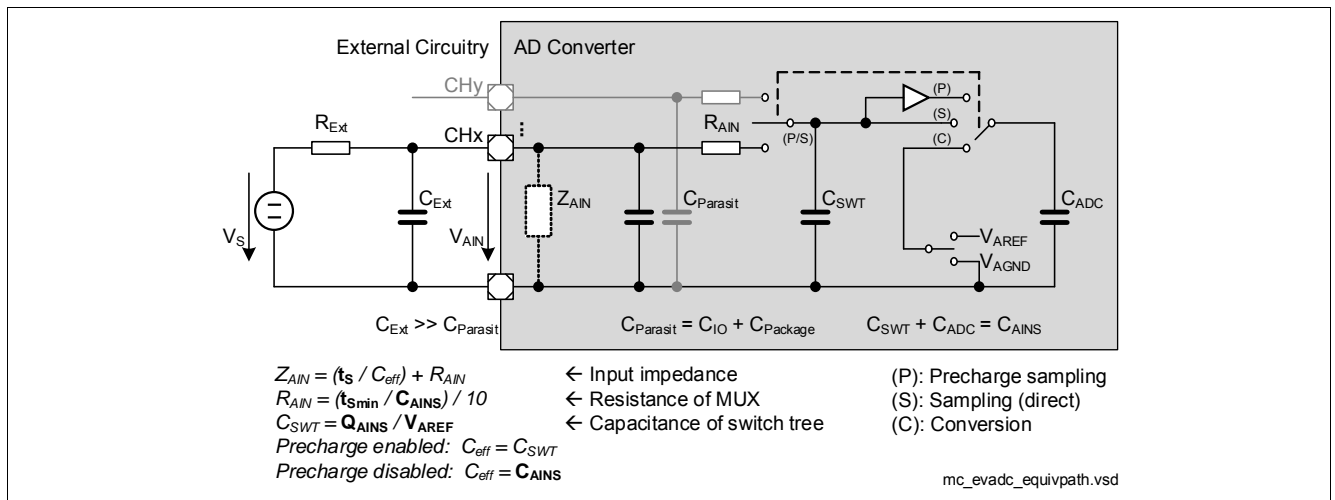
External Circuitry

AD Converter

CHy

CHx

$R_{Ext}$

$V_S$

$C_{Ext}$

$V_{AIN}$

$Z_{AIN}$

$C_{Parasit}$

$R_{AIN}$

(P/S)

$C_{SWT}$

(P)

(S)

(C)

$C_{ADC}$

$V_{AREF}$

$V_{AGND}$

$C_{Ext} >> C_{Parasit}$

$C_{Parasit} = C_{IO} + C_{Package}$

$C_{SWT} + C_{ADC} = C_{AINS}$

$Z_{AIN} = (\mathbf{t_S} / C_{eff}) + R_{AIN}$ ← Input impedance

$R_{AIN} = (\mathbf{t_{Smin}} / \mathbf{C_{AINS}}) / 10$ ← Resistance of MUX

$C_{SWT} = \mathbf{Q_{AINS}} / \mathbf{V_{AREF}}$ ← Capacitance of switch tree

Precharge enabled: $C_{eff} = C_{SWT}$

Precharge disabled: $C_{eff} = \mathbf{C_{AINS}}$

(P): Precharge sampling

(S): Sampling (direct)

(C): Conversion

mc_evadc_equivpath.vsd